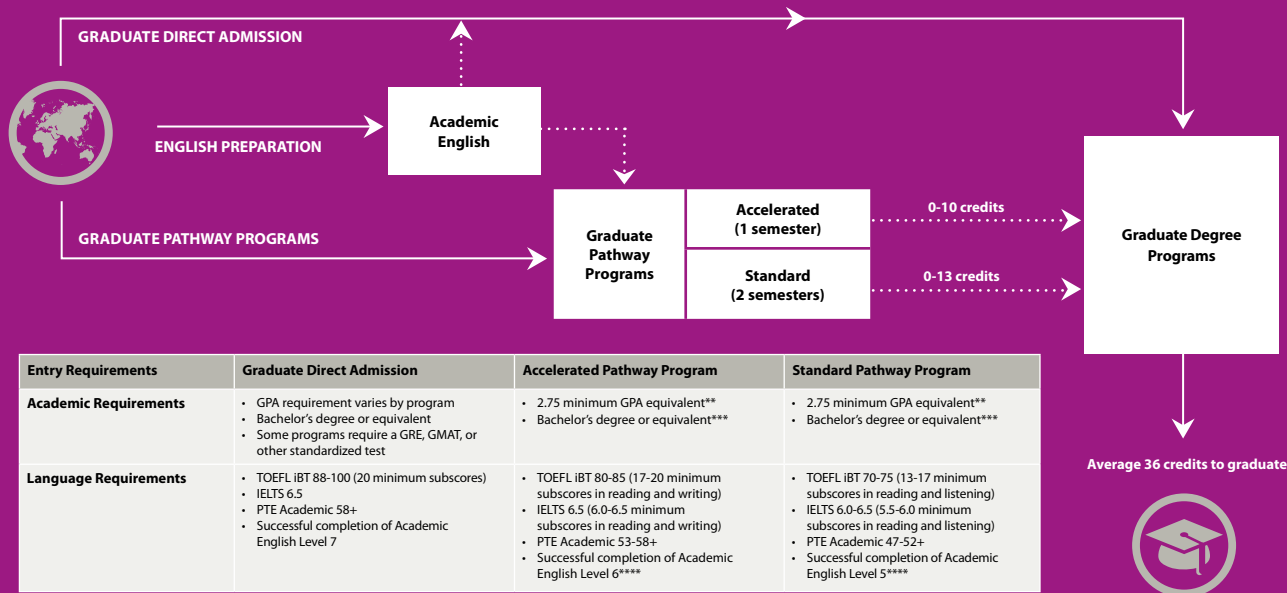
GRADUATE DIRECT ADMISSION

ENGLISH PREPARATION

Academic English

GRADUATE PATHWAY PROGRAMS

Graduate Pathway Programs

Accelerated (1 semester)

Standard (2 semesters)

0-10 credits

0-13 credits

Graduate Degree Programs

Average 36 credits to graduate

| Entry Requirements | Graduate Direct Admission | Accelerated Pathway Program | Standard Pathway Program |
|---|---|---|---|
| Academic Requirements | • GPA requirement varies by program • Bachelor's degree or equivalent • Some programs require a GRE, GMAT, or other standardized test | • 2.75 minimum GPA equivalent** • Bachelor's degree or equivalent*** | • 2.75 minimum GPA equivalent** • Bachelor's degree or equivalent*** |
| Language Requirements | • TOEFL iBT 88-100 (20 minimum subscores) • IELTS 6.5 • PTE Academic 58+ • Successful completion of Academic English Level 7 | • TOEFL iBT 80-85 (17-20 minimum subscores in reading and writing) • IELTS 6.5 (6.0-6.5 minimum subscores in reading and writing) • PTE Academic 53-58+ • Successful completion of Academic English Level 6**** | • TOEFL iBT 70-75 (13-17 minimum subscores in reading and listening) • IELTS 6.0-6.5 (5.5-6.0 minimum subscores in reading and listening) • PTE Academic 47-52+ • Successful completion of Academic English Level 5**** |